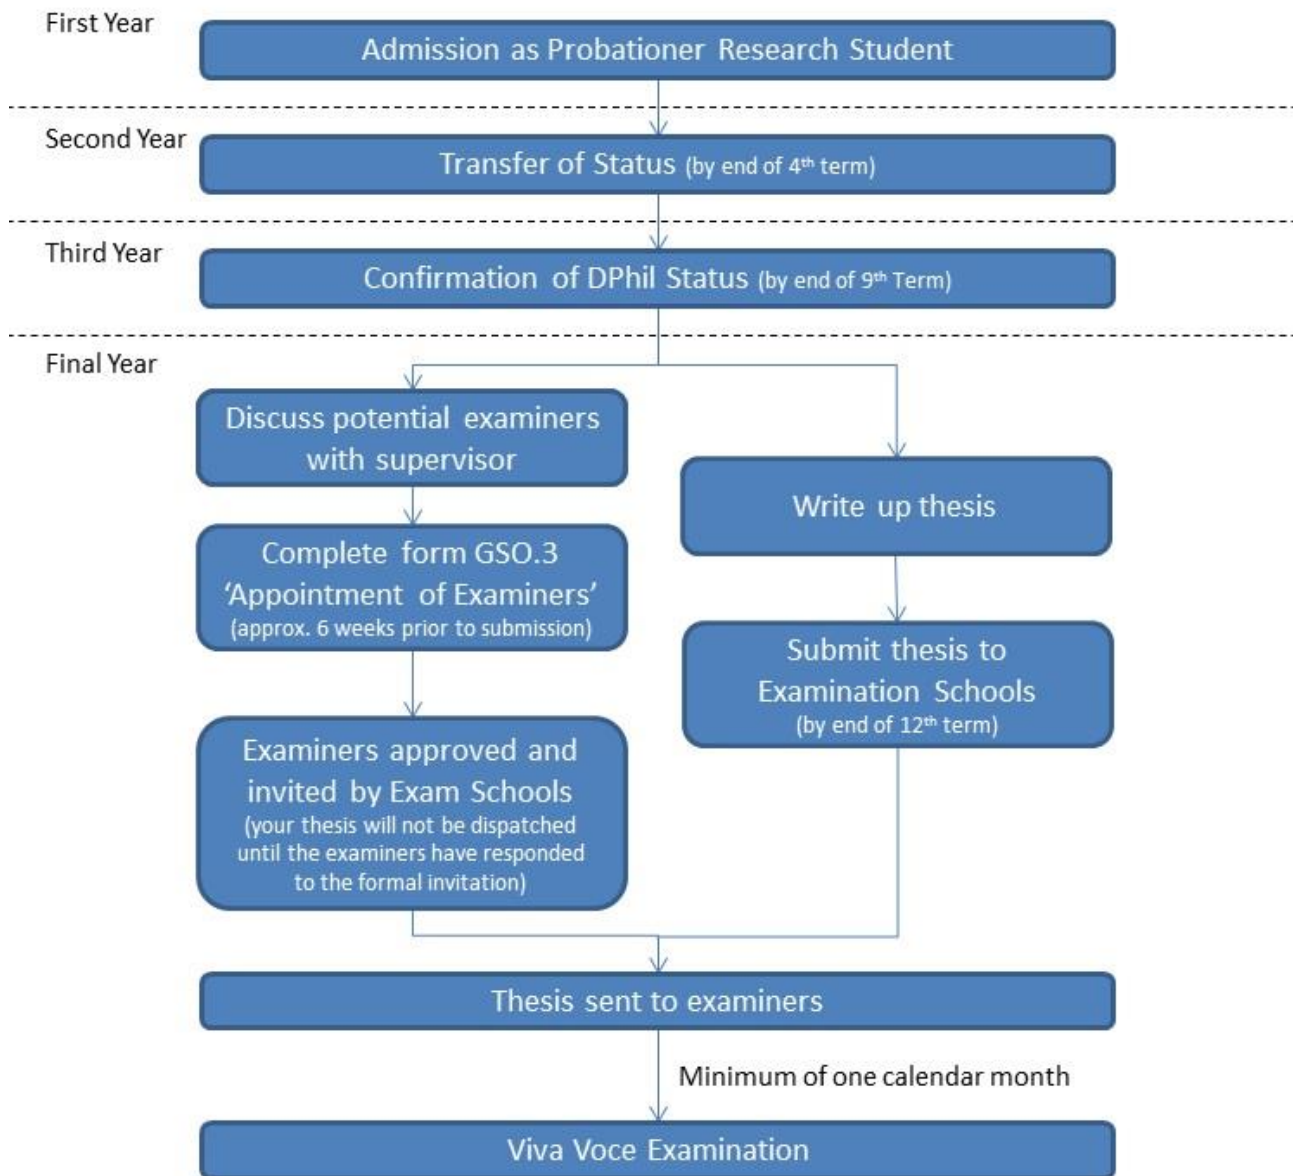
First Year

Admission as Probationer Research Student

Second Year

Transfer of Status (by end of 4$^{th}$ term)

Third Year

Confirmation of DPhil Status (by end of 9$^{th}$ Term)

Final Year

Discuss potential examiners with supervisor

Complete form GSO.3 'Appointment of Examiners' (approx. 6 weeks prior to submission)

Examiners approved and invited by Exam Schools (your thesis will not be dispatched until the examiners have responded to the formal invitation)

Write up thesis

Submit thesis to Examination Schools (by end of 12$^{th}$ term)

Thesis sent to examiners

Minimum of one calendar month

Viva Voce Examination